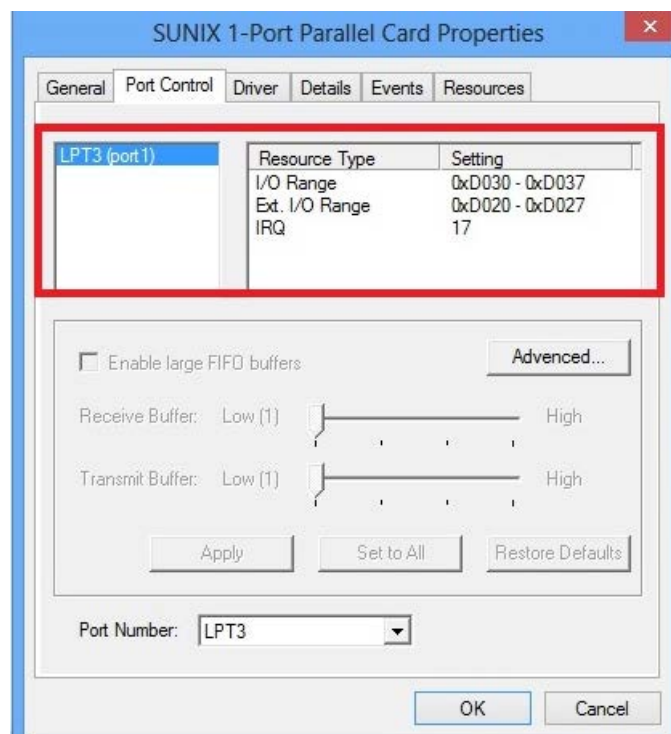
SUNIX 1-Port Parallel Card Properties

General | Port Control | Driver | Details | Events | Resources

LPT3 (port1)

| Resource Type | Setting |
|---|---|
| I/O Range | 0xD030 - 0xD037 |
| Ext. I/O Range | 0xD020 - 0xD027 |
| IRQ | 17 |

Enable large FIFO buffers

Advanced...

Receive Buffer: Low (1) High

Transmit Buffer: Low (1) High

Apply

Set to All

Restore Defaults

Port Number: LPT3

OK

Cancel